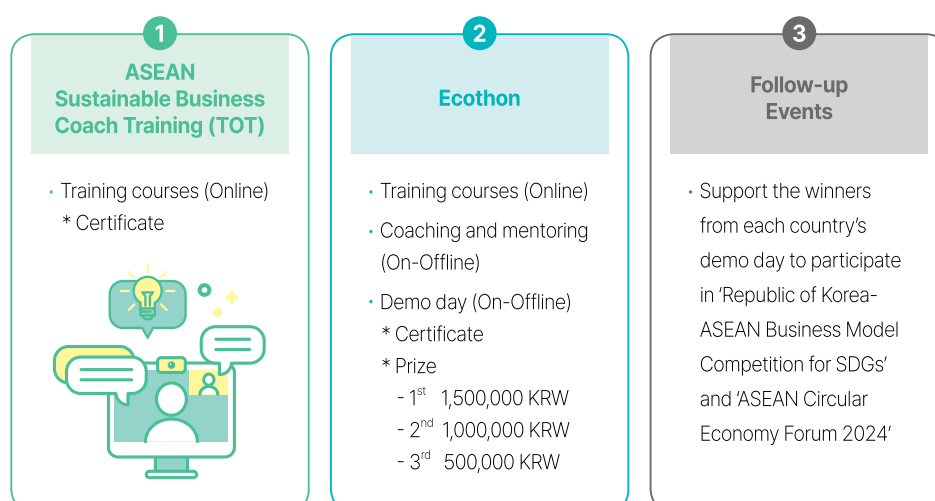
1

ASEAN Sustainable Business Coach Training (TOT)

· Training courses (Online)
* Certificate

2

Ecothon

· Training courses (Online)

· Coaching and mentoring (On-Offline)

· Demo day (On-Offline)
* Certificate
* Prize
- $1^{st}$ 1,500,000 KRW
- $2^{nd}$ 1,000,000 KRW
- $3^{rd}$ 500,000 KRW

3

Follow-up Events

· Support the winners from each country's demo day to participate in 'Republic of Korea-ASEAN Business Model Competition for SDGs' and 'ASEAN Circular Economy Forum 2024'